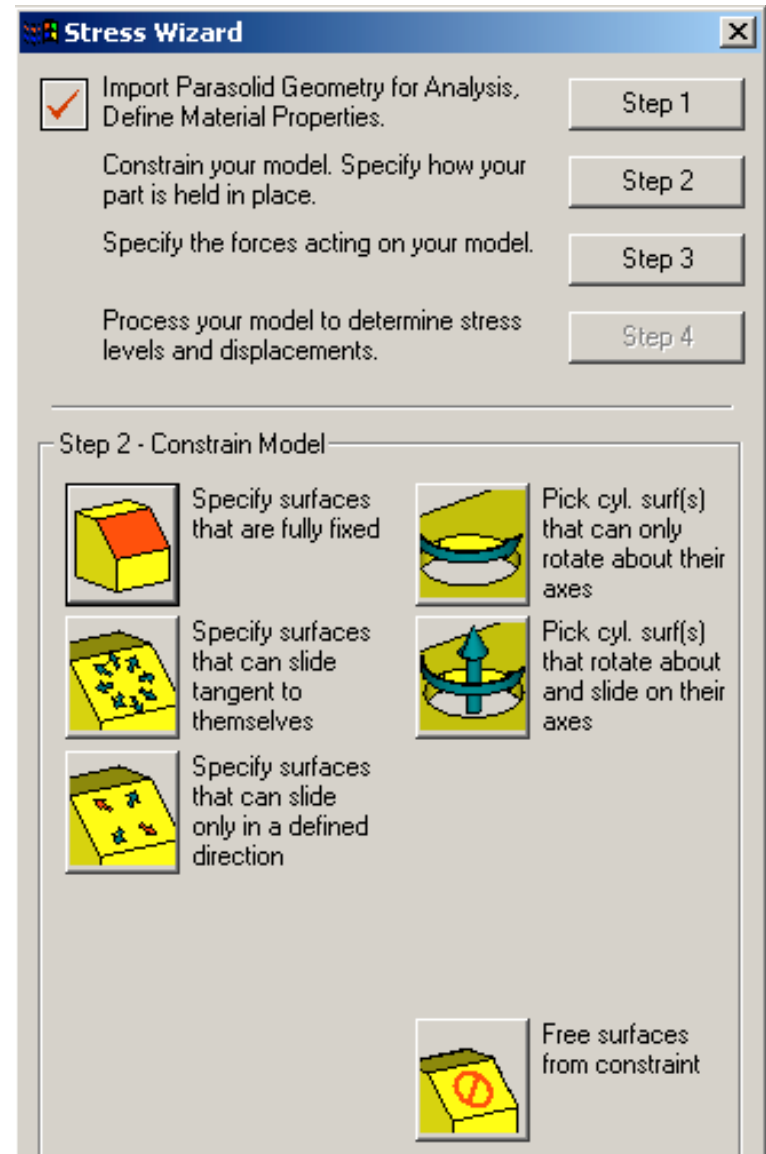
Stress Wizard

Import Parasolid Geometry for Analysis, Define Material Properties.

Step 1

Constrain your model. Specify how your part is held in place.

Step 2

Specify the forces acting on your model.

Step 3

Process your model to determine stress levels and displacements.

Step 4

Step 2 - Constrain Model

Specify surfaces that are fully fixed

Pick cyl. surf(s) that can only rotate about their axes

Specify surfaces that can slide tangent to themselves

Pick cyl. surf(s) that rotate about and slide on their axes

Specify surfaces that can slide only in a defined direction

Free surfaces from constraint